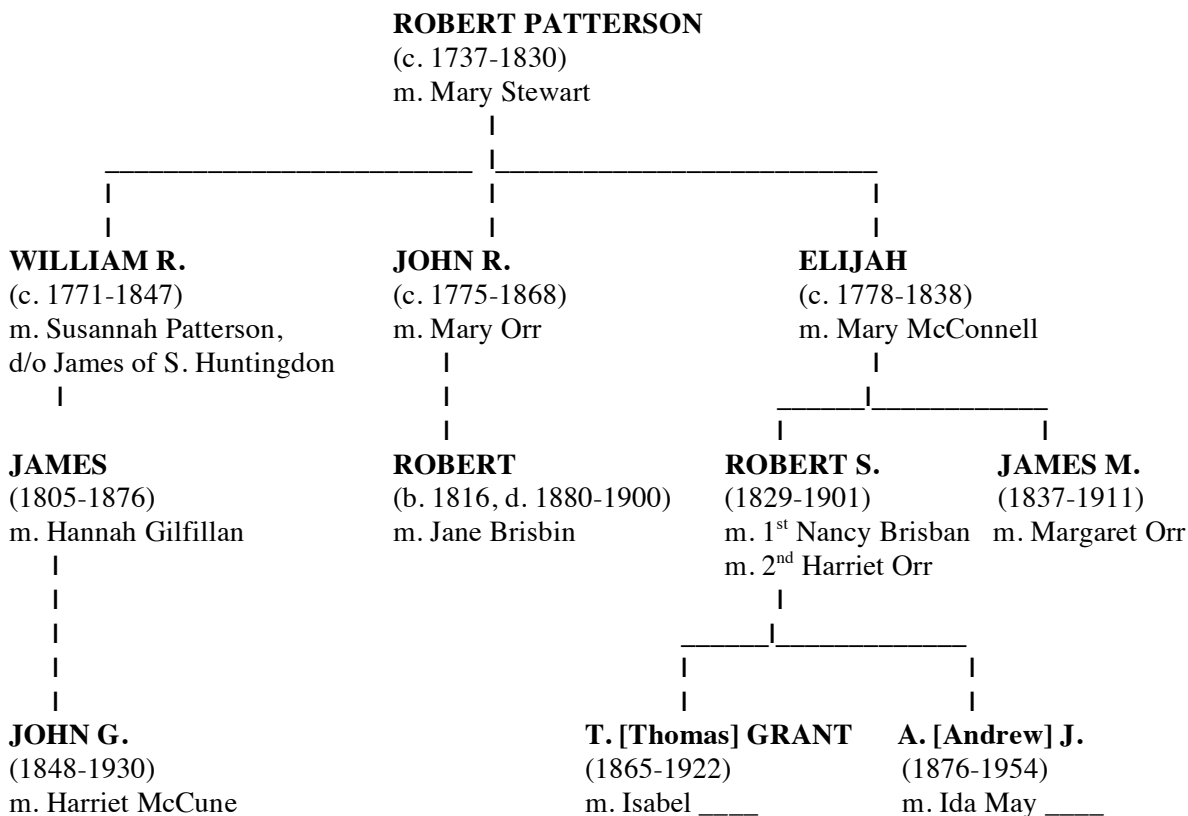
ROBERT PATTERSON
(c. 1737-1830)
m. Mary Stewart

WILLIAM R.
(c. 1771-1847)
m. Susannah Patterson, d/o James of S. Huntingdon

JAMES
(1805-1876)
m. Hannah Gilfillan

JOHN G.
(1848-1930)
m. Harriet McCune

JOHN R.
(c. 1775-1868)
m. Mary Orr

ROBERT
(b. 1816, d. 1880-1900)
m. Jane Brisbin

ELIJAH
(c. 1778-1838)
m. Mary McConnell

ROBERT S.
(1829-1901)
m. 1$^{st}$ Nancy Brisban
m. 2$^{nd}$ Harriet Orr

JAMES M.
(1837-1911)
m. Margaret Orr

T. [Thomas] GRANT
(1865-1922)
m. Isabel ____

A. [Andrew] J.
(1876-1954)
m. Ida May ____